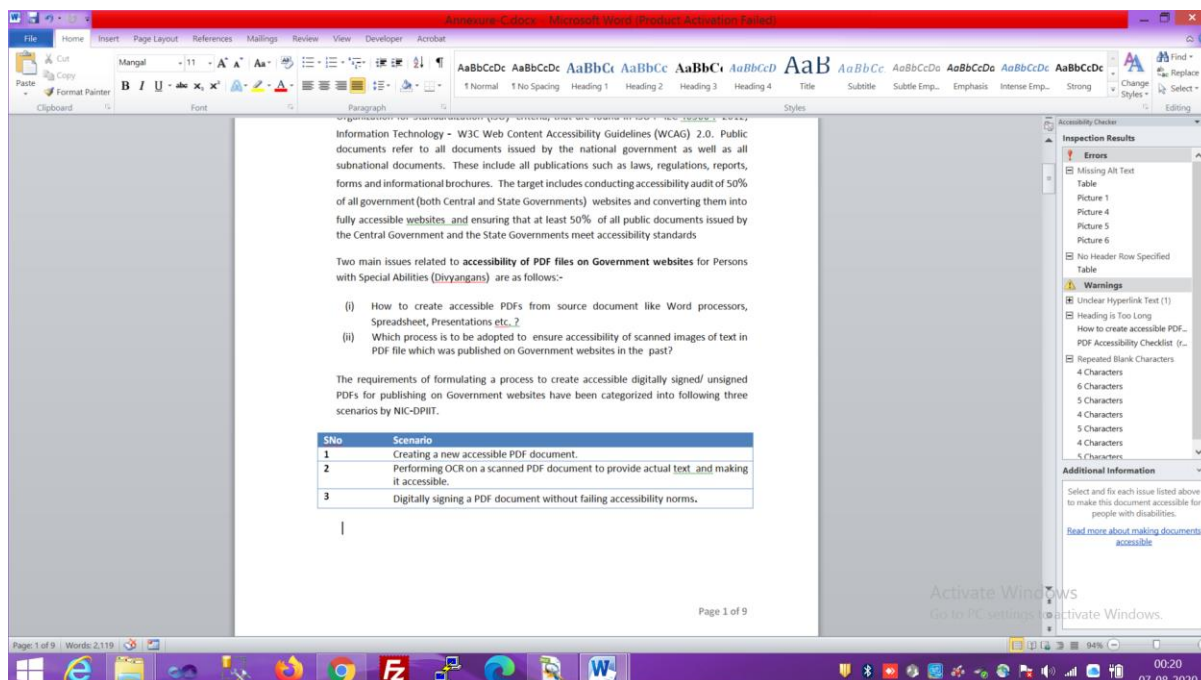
Annexure-C.docx - Microsoft Word (Product Activation Failed)

File Home Insert Page Layout References Mailings Review View Developer Acrobat

Cut Copy Paste Format Painter Clipboard

Mangal 11 Font

Paragraph

AaBbCcDc ¶ Normal AaBbCcDc ¶ No Spacing AaBbC Heading 1 AaBbCc Heading 2 AaBbC Heading 3 AaBbCcD Heading 4 AaB Title AaBbCc Subtitle AaBbCcDa Subtle Emp... AaBbCcDa Emphasis AaBbCcDc Intense Emp... AaBbCcDc Strong Change Styles Styles

Find Replace Select Editing

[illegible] Information Technology - W3C Web Content Accessibility Guidelines (WCAG) 2.0. Public documents refer to all documents issued by the national government as well as all subnational documents. These include all publications such as laws, regulations, reports, forms and informational brochures. The target includes conducting accessibility audit of 50% of all government (both Central and State Governments) websites and converting them into fully accessible websites and ensuring that at least 50% of all public documents issued by the Central Government and the State Governments meet accessibility standards

Two main issues related to **accessibility of PDF files on Government websites** for Persons with Special Abilities (Divyangans) are as follows:-

(i) How to create accessible PDFs from source document like Word processors, Spreadsheet, Presentations etc. ?
(ii) Which process is to be adopted to ensure accessibility of scanned images of text in PDF file which was published on Government websites in the past?

The requirements of formulating a process to create accessible digitally signed/ unsigned PDFs for publishing on Government websites have been categorized into following three scenarios by NIC-DPIIT.

| SNo | Scenario |
|---|---|
| 1 | Creating a new accessible PDF document. |
| 2 | Performing OCR on a scanned PDF document to provide actual text and making it accessible. |
| 3 | Digitally signing a PDF document without failing accessibility norms. |

Page 1 of 9

Accessibility Checker
Inspection Results
Errors
Missing Alt Text
Table
Picture 1
Picture 4
Picture 5
Picture 6
No Header Row Specified
Table
Warnings
Unclear Hyperlink Text (1)
Heading is Too Long
How to create accessible PDF...
PDF Accessibility Checklist (r...
Repeated Blank Characters
4 Characters
6 Characters
5 Characters
4 Characters
5 Characters
4 Characters
5 Characters
Additional Information
Select and fix each issue listed above to make this document accessible for people with disabilities.
Read more about making documents accessible

Activate Windows
Go to PC settings to activate Windows.

Page: 1 of 9 | Words: 2,119 94%

00:20
07-08-2020